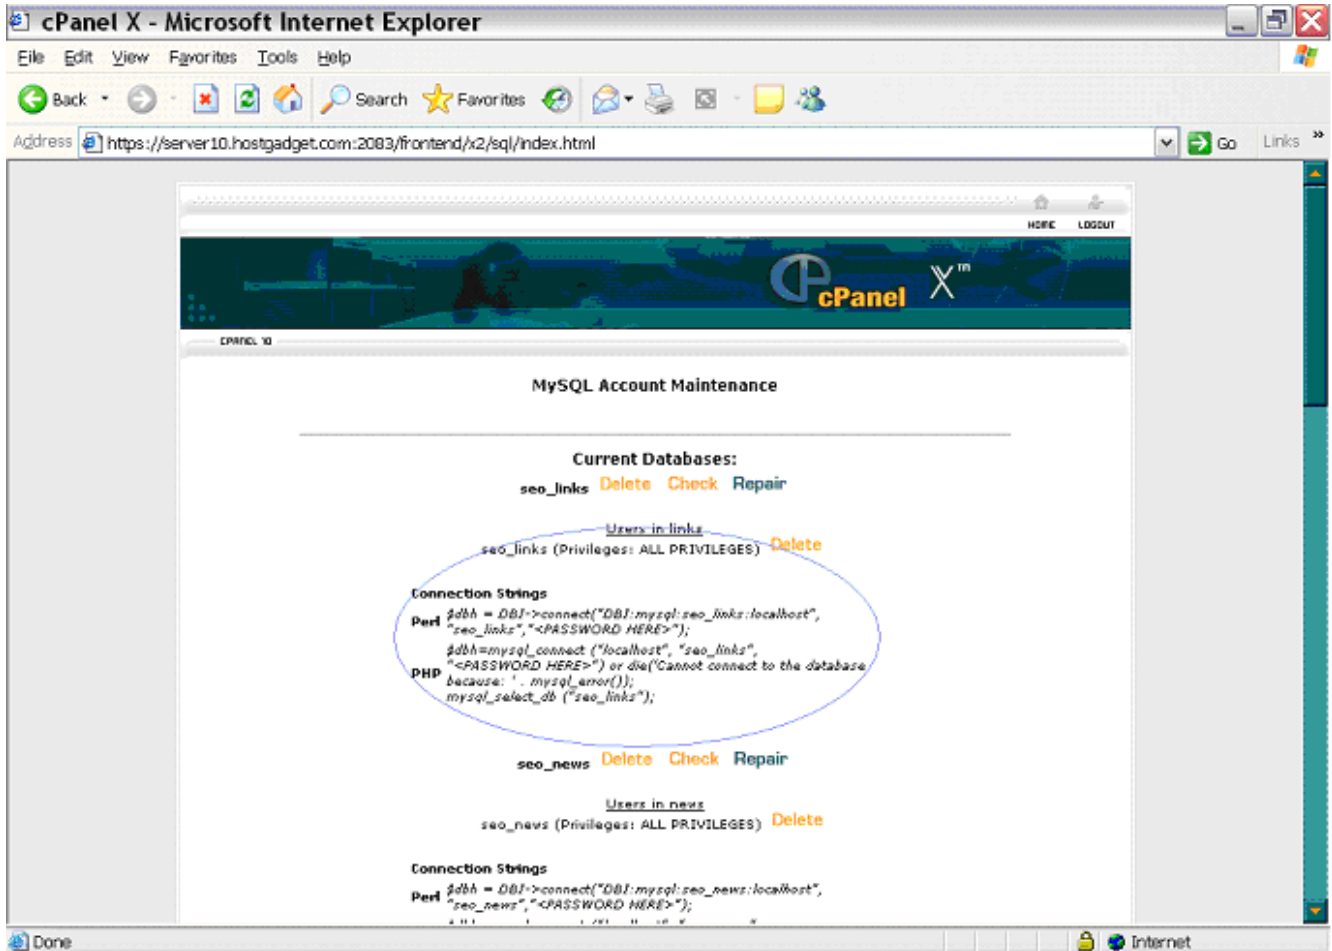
cPanel X - Microsoft Internet Explorer

File Edit View Favorites Tools Help

Back Search Favorites

Address https://server10.hostgadget.com:2083/frontend/x2/sql/index.html Go Links »

HOME LOGOUT

cPanel X™

CPANEL 10

MySQL Account Maintenance

Current Databases:

seo_links Delete Check Repair

Users in links
seo_links (Privileges: ALL PRIVILEGES) Delete

Connection Strings
Perl $dbh = DBI->connect("DBI:mysql:seo_links:localhost", "seo_links","<PASSWORD HERE>");
PHP $dbh=mysql_connect ("localhost", "seo_links", "<PASSWORD HERE>") or die('Cannot connect to the database because: ' . mysql_error()); mysql_select_db ("seo_links");

seo_news Delete Check Repair

Users in news
seo_news (Privileges: ALL PRIVILEGES) Delete

Connection Strings
Perl $dbh = DBI->connect("DBI:mysql:seo_news:localhost", "seo_news","<PASSWORD HERE>");

Done Internet